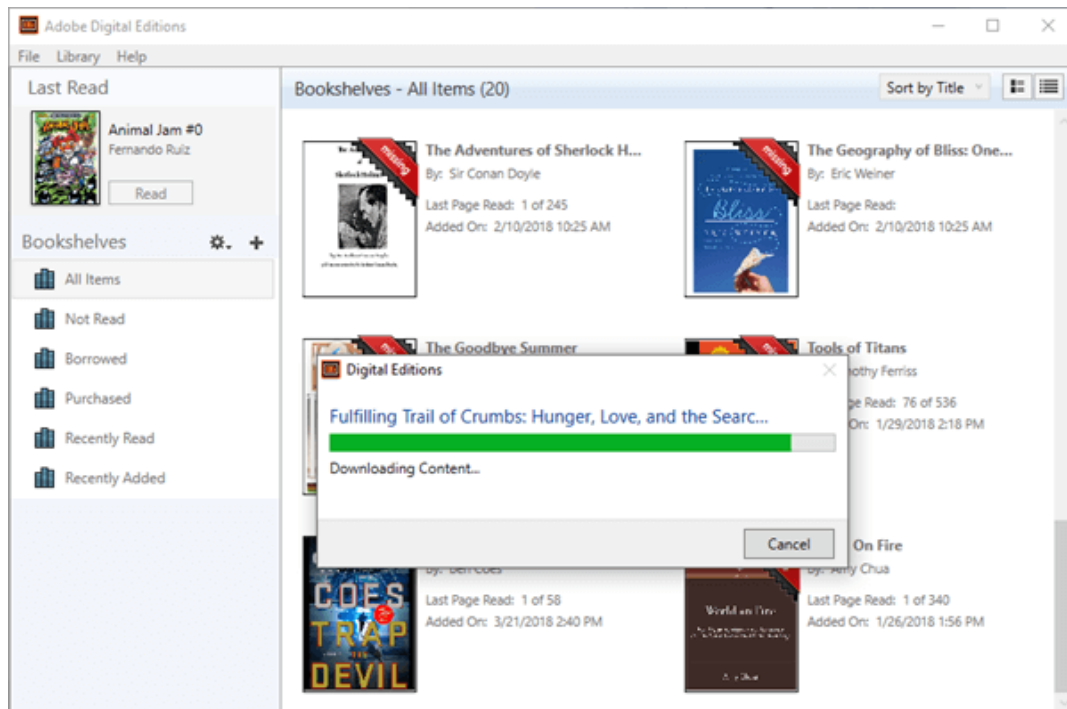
Adobe Digital Editions

File Library Help

Last Read

Animal Jam #0
Fernando Ruiz

Read

Bookshelves

All Items

Not Read

Borrowed

Purchased

Recently Read

Recently Added

Bookshelves - All Items (20)

Sort by Title

missing

The Adventures of Sherlock H...
By: Sir Conan Doyle
Last Page Read: 1 of 245
Added On: 2/10/2018 10:25 AM

missing

The Geography of Bliss: One...
By: Eric Weiner
Last Page Read:
Added On: 2/10/2018 10:25 AM

Bliss

The Goodbye Summer

Tools of Titans
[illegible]othy Ferriss
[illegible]ge Read: 76 of 536
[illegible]n: 1/29/2018 2:18 PM

Digital Editions

Fulfilling Trail of Crumbs: Hunger, Love, and the Searc...

Downloading Content...

Cancel

By: Ben Coes
Last Page Read: 1 of 58
Added On: 3/21/2018 2:40 PM

COES
TRAP
THE
DEVIL

On Fire
By: Amy Chua
Last Page Read: 1 of 340
Added On: 1/26/2018 1:56 PM

World on Fire